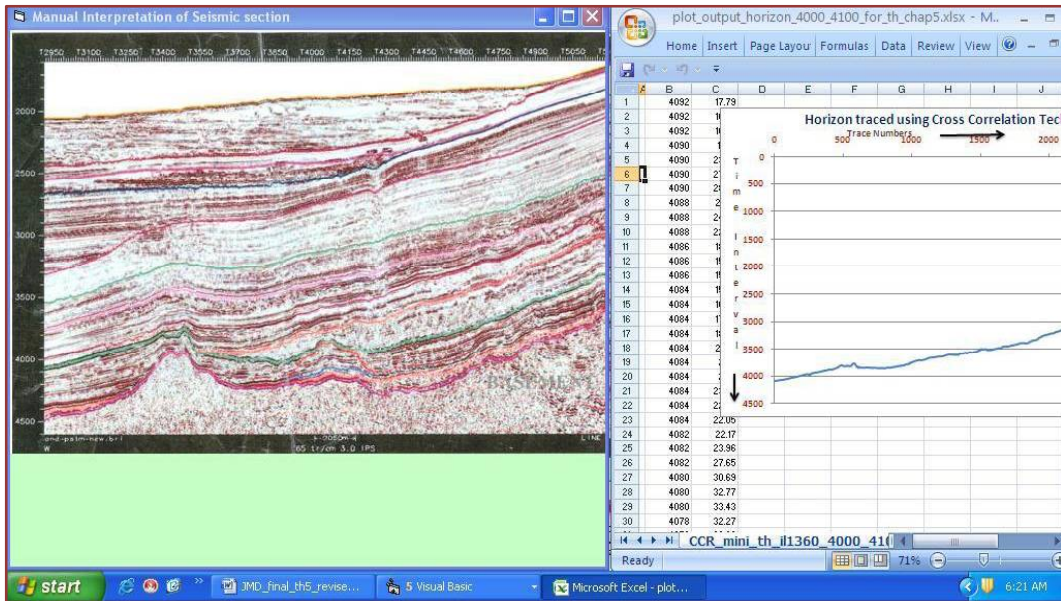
Manual Interpretation of Seismic section

T2950 T3100 T3250 T3400 T3550 T3700 T3850 T4000 T4150 T4300 T4450 T4600 T4750 T4900 T5050

2000
2500
3000
3500
4000
4500

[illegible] LINE
W 65 tr/cm 3.0 IPS

plot_output_horizon_4000_4100_for_th_chap5.xlsx - M..

Home | Insert | Page Layou | Formulas | Data | Review | View

| | B | C | D | E | F | G | H | I | J |
|---|---|---|---|---|---|---|---|---|---|
| 1 | 4092 | 17.79 | | | | | | | |
| 2 | 4092 | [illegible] | | | | | | | |
| 3 | 4092 | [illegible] | | | | | | | |
| 4 | 4090 | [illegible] | | | | | | | |
| 5 | 4090 | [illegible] | | | | | | | |
| 6 | 4090 | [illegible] | | | | | | | |
| 7 | 4090 | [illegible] | | | | | | | |
| 8 | 4088 | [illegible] | | | | | | | |
| 9 | 4088 | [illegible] | | | | | | | |
| 10 | 4088 | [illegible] | | | | | | | |
| 11 | 4086 | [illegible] | | | | | | | |
| 12 | 4086 | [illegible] | | | | | | | |
| 13 | 4086 | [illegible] | | | | | | | |
| 14 | 4084 | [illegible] | | | | | | | |
| 15 | 4084 | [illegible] | | | | | | | |
| 16 | 4084 | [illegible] | | | | | | | |
| 17 | 4084 | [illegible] | | | | | | | |
| 18 | 4084 | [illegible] | | | | | | | |
| 19 | 4084 | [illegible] | | | | | | | |
| 20 | 4084 | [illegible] | | | | | | | |
| 21 | 4084 | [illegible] | | | | | | | |
| 22 | 4084 | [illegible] | | | | | | | |
| 23 | 4084 | 22.05 | | | | | | | |
| 24 | 4082 | 22.17 | | | | | | | |
| 25 | 4082 | 23.96 | | | | | | | |
| 26 | 4082 | 27.65 | | | | | | | |
| 27 | 4080 | 30.69 | | | | | | | |
| 28 | 4080 | 32.77 | | | | | | | |
| 29 | 4080 | 33.43 | | | | | | | |
| 30 | 4078 | 32.27 | | | | | | | |

Horizon traced using Cross Correlation Tec
Trace Numbers
0 500 1000 1500 2000
Time Interval
0 500 1000 1500 2000 2500 3000 3500 4000 4500

CCR_mini_th_il1360_4000_41
Ready
71%

start
JMD_final_th5_revise...
5 Visual Basic
Microsoft Excel - plot...
6:21 AM